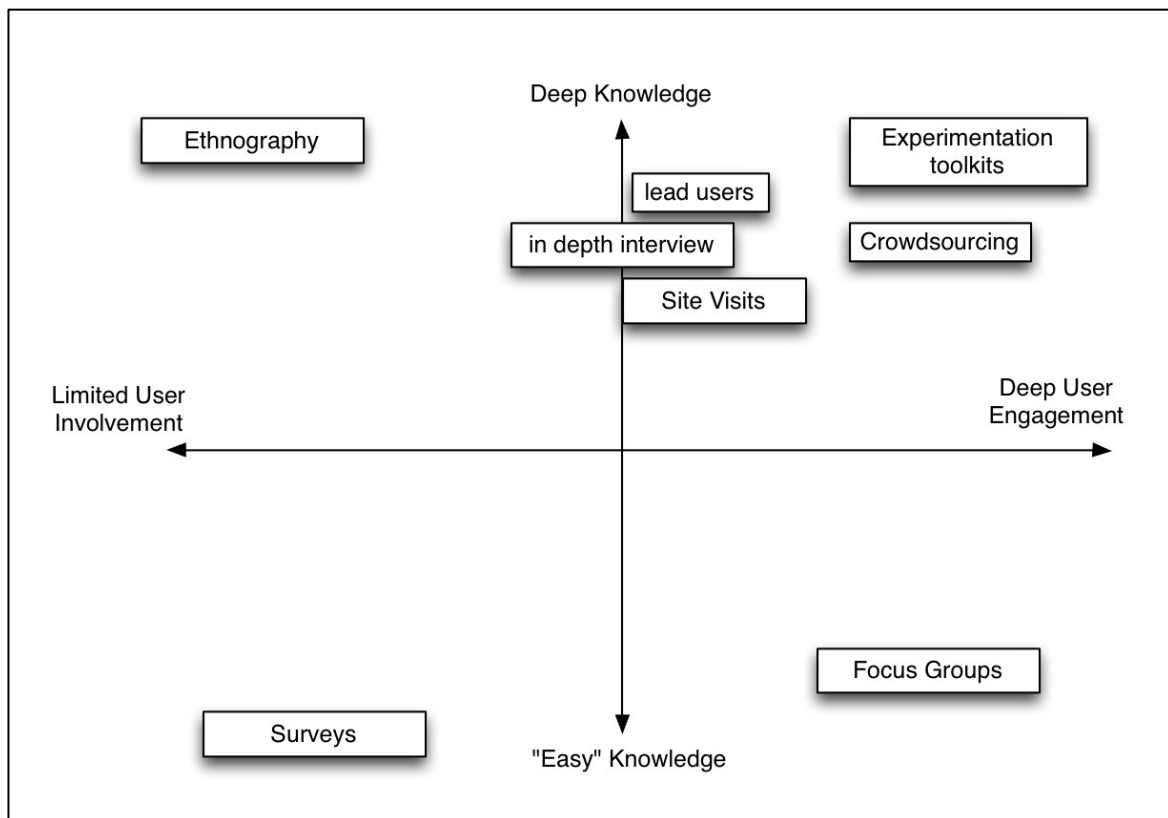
Deep Knowledge

Ethnography

Experimentation toolkits

lead users

in depth interview

Crowdsourcing

Site Visits

Limited User Involvement

Deep User Engagement

Focus Groups

Surveys

"Easy" Knowledge